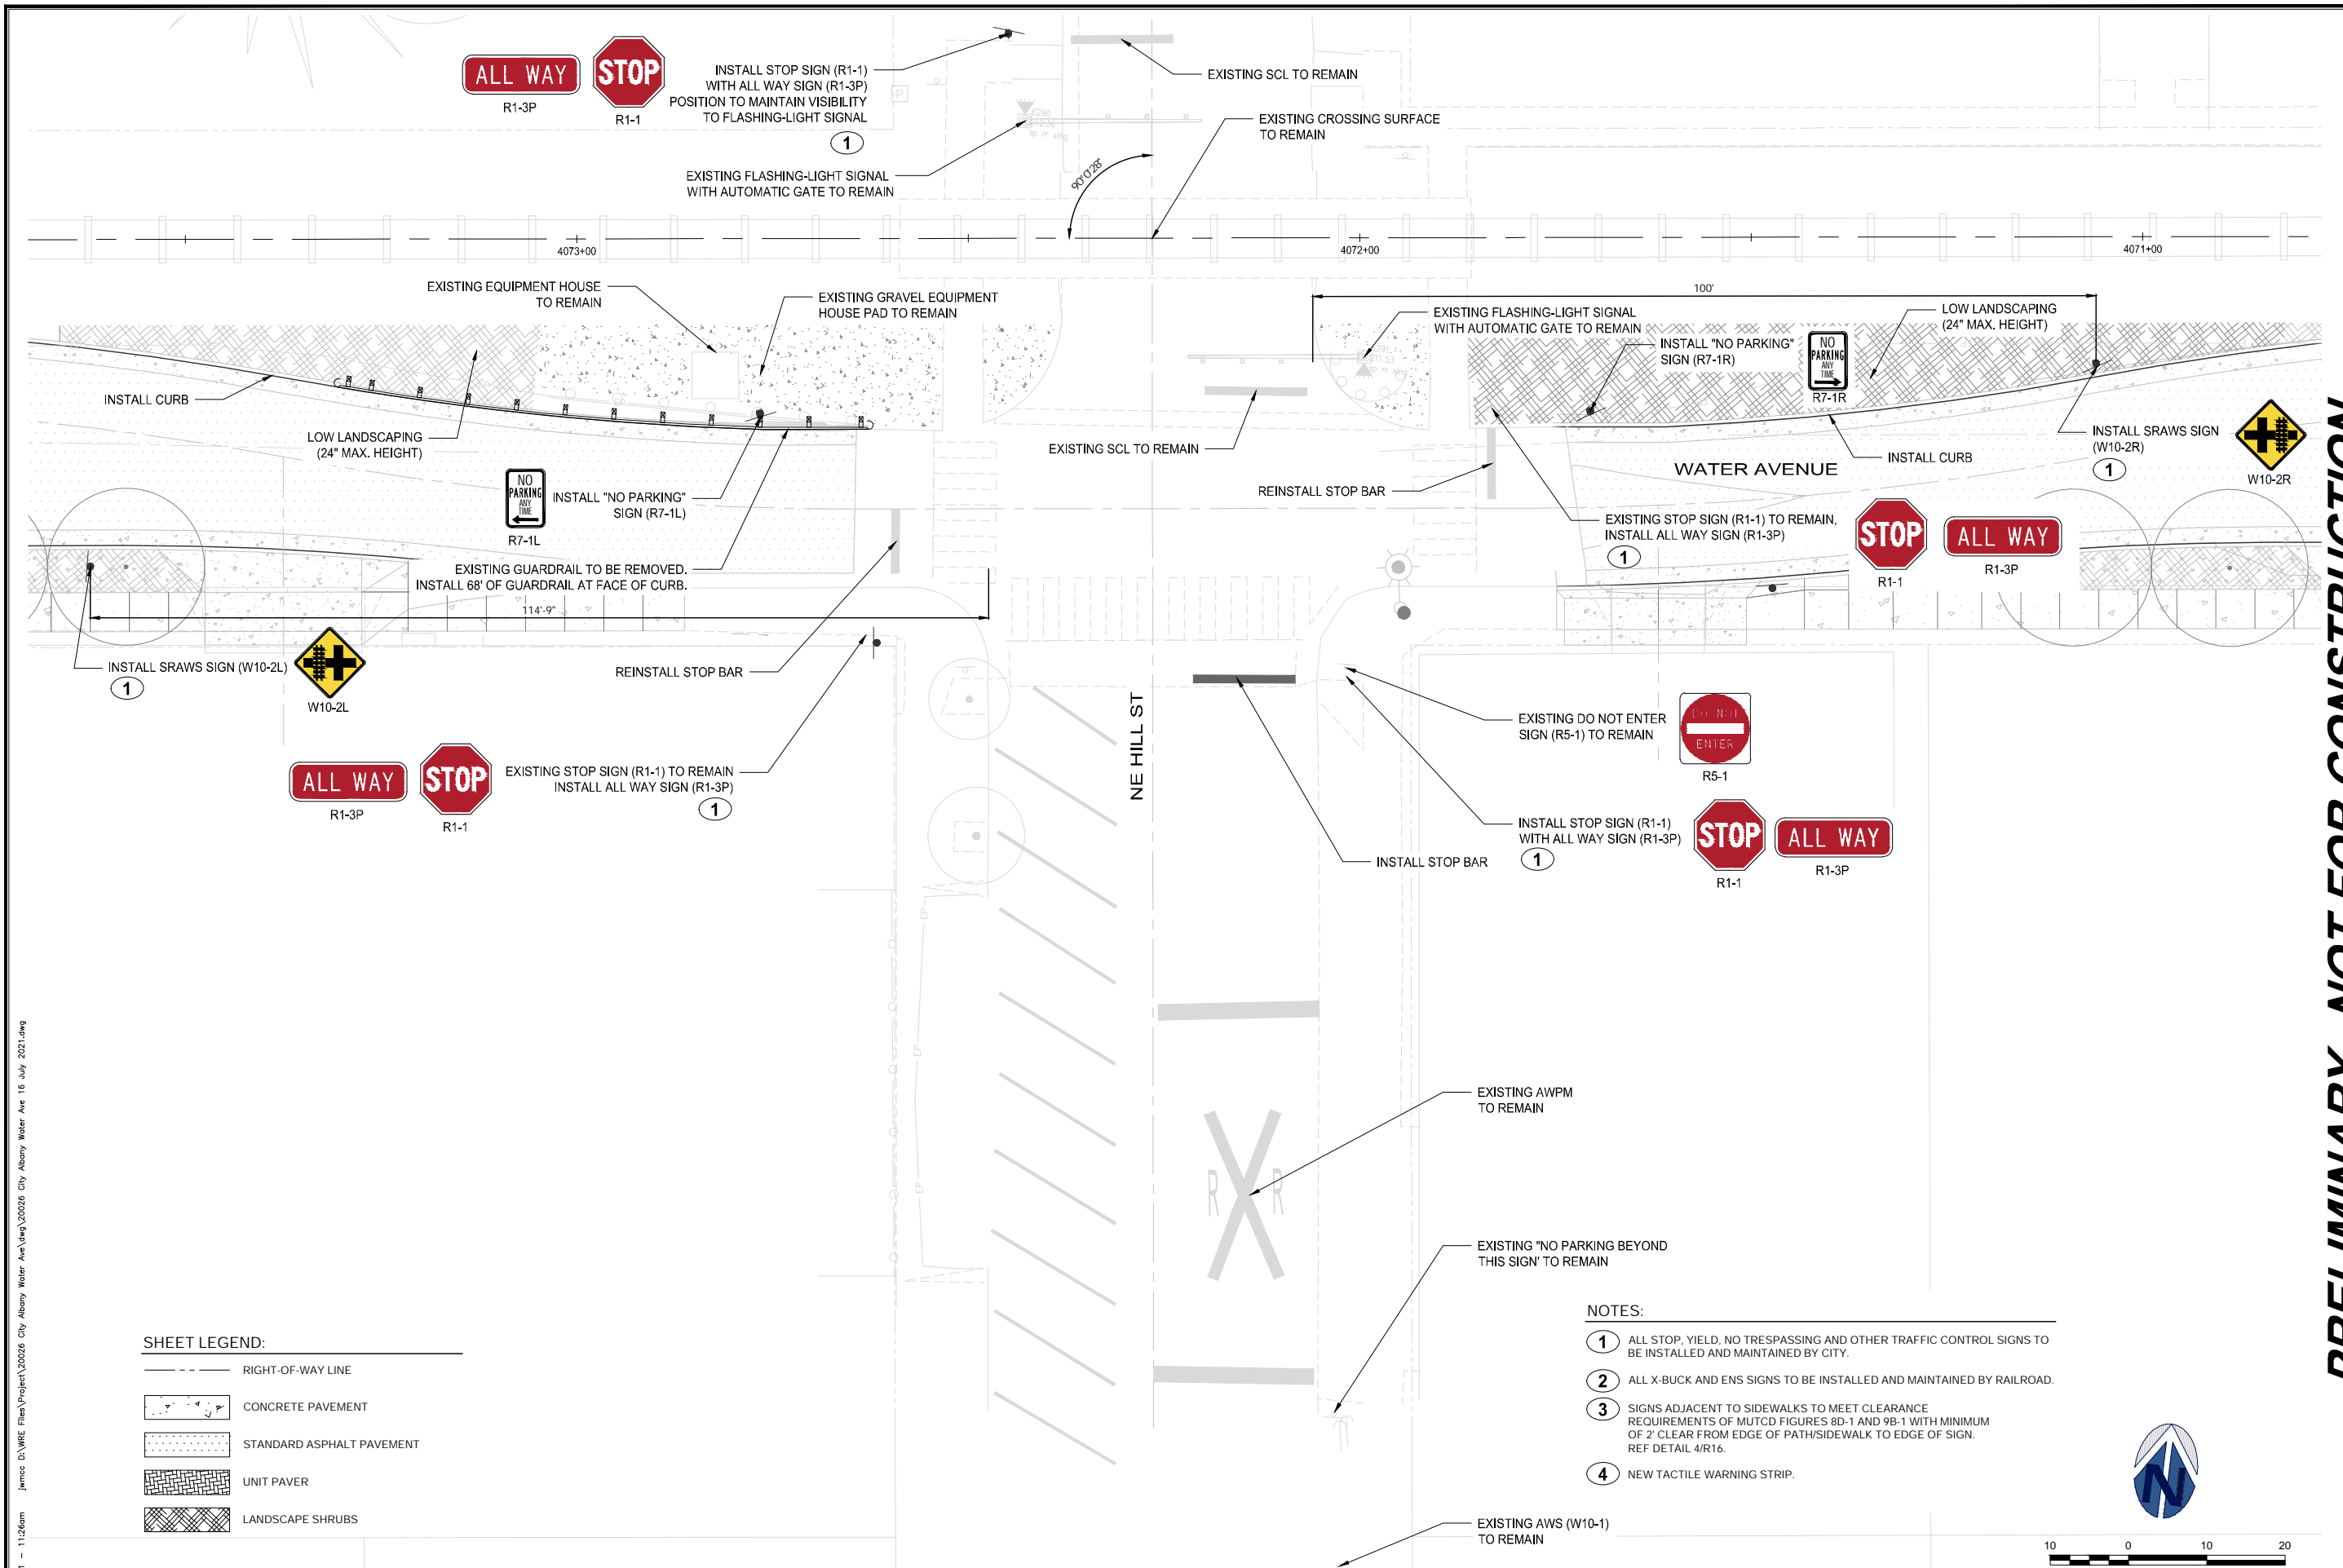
ALL WAY
R1-3P
STOP
R1-1
INSTALL STOP SIGN (R1-1) WITH ALL WAY SIGN (R1-3P) POSITION TO MAINTAIN VISIBILITY TO FLASHING-LIGHT SIGNAL
1
EXISTING SCL TO REMAIN
EXISTING CROSSING SURFACE TO REMAIN
EXISTING FLASHING-LIGHT SIGNAL WITH AUTOMATIC GATE TO REMAIN
90°0'28"
4073+00
4072+00
4071+00
EXISTING EQUIPMENT HOUSE TO REMAIN
EXISTING GRAVEL EQUIPMENT HOUSE PAD TO REMAIN
100'
EXISTING FLASHING-LIGHT SIGNAL WITH AUTOMATIC GATE TO REMAIN
LOW LANDSCAPING (24" MAX. HEIGHT)
INSTALL "NO PARKING" SIGN (R7-1R)
NO PARKING ANY TIME
R7-1R
INSTALL CURB
LOW LANDSCAPING (24" MAX. HEIGHT)
EXISTING SCL TO REMAIN
INSTALL CURB
INSTALL SRAWS SIGN (W10-2R)
1
W10-2R
WATER AVENUE
REINSTALL STOP BAR
NO PARKING ANY TIME
R7-1L
INSTALL "NO PARKING" SIGN (R7-1L)
EXISTING STOP SIGN (R1-1) TO REMAIN, INSTALL ALL WAY SIGN (R1-3P)
1
STOP
R1-1
ALL WAY
R1-3P
EXISTING GUARDRAIL TO BE REMOVED. INSTALL 68' OF GUARDRAIL AT FACE OF CURB.
114'-9"
INSTALL SRAWS SIGN (W10-2L)
1
W10-2L
REINSTALL STOP BAR
EXISTING DO NOT ENTER SIGN (R5-1) TO REMAIN
DO NOT ENTER
R5-1
ALL WAY
R1-3P
STOP
R1-1
EXISTING STOP SIGN (R1-1) TO REMAIN INSTALL ALL WAY SIGN (R1-3P)
1
NE HILL ST
INSTALL STOP SIGN (R1-1) WITH ALL WAY SIGN (R1-3P)
1
STOP
R1-1
ALL WAY
R1-3P
INSTALL STOP BAR
EXISTING AWPM TO REMAIN
R R
EXISTING "NO PARKING BEYOND THIS SIGN" TO REMAIN
NOTES:
1 ALL STOP, YIELD, NO TRESPASSING AND OTHER TRAFFIC CONTROL SIGNS TO BE INSTALLED AND MAINTAINED BY CITY.
2 ALL X-BUCK AND ENS SIGNS TO BE INSTALLED AND MAINTAINED BY RAILROAD.
3 SIGNS ADJACENT TO SIDEWALKS TO MEET CLEARANCE REQUIREMENTS OF MUTCD FIGURES 8D-1 AND 9B-1 WITH MINIMUM OF 2' CLEAR FROM EDGE OF PATH/SIDEWALK TO EDGE OF SIGN. REF DETAIL 4/R16.
4 NEW TACTILE WARNING STRIP.
SHEET LEGEND:
RIGHT-OF-WAY LINE
CONCRETE PAVEMENT
STANDARD ASPHALT PAVEMENT
UNIT PAVER
LANDSCAPE SHRUBS
EXISTING AWS (W10-1) TO REMAIN
10 0 10 20
PRELIMINARY - NOT FOR CONSTRUCTION
jwmcc D:\WRE Files\Project\20026 City Albany Water Ave\dwg\20026 City Albany Water Ave 16 July 2021.dwg
1 - 11:26am